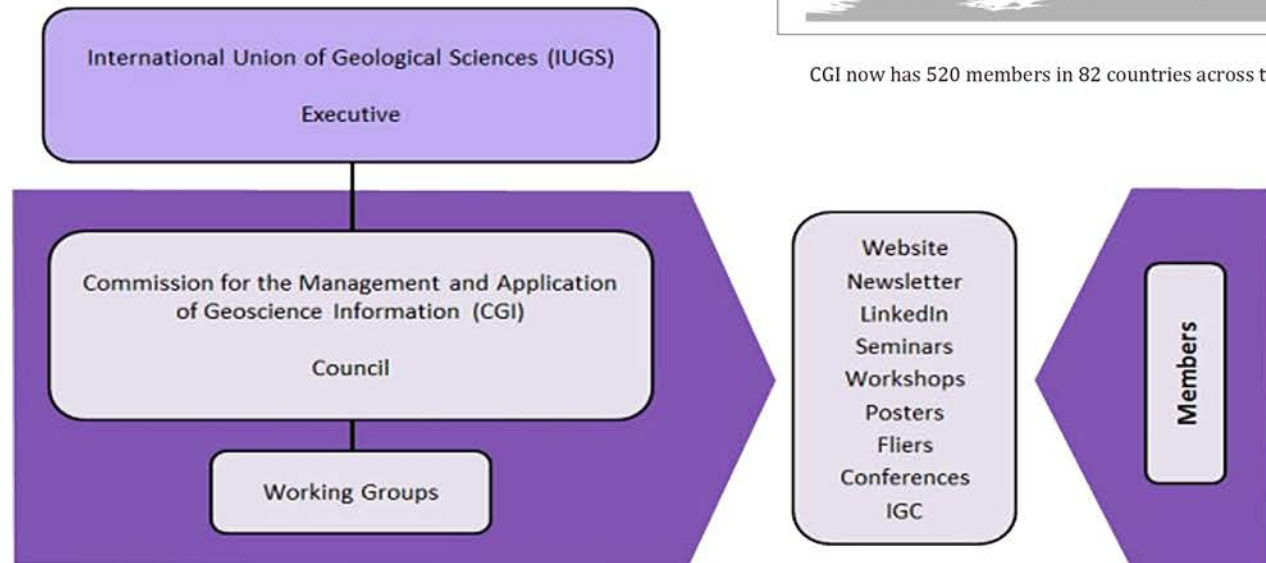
International Union of Geological Sciences (IUGS)

Executive

CGI now has 520 members in 82 countries across t

Commission for the Management and Application of Geoscience Information (CGI)

Council

Working Groups

Website
Newsletter
LinkedIn
Seminars
Workshops
Posters
Fliers
Conferences
IGC

Members